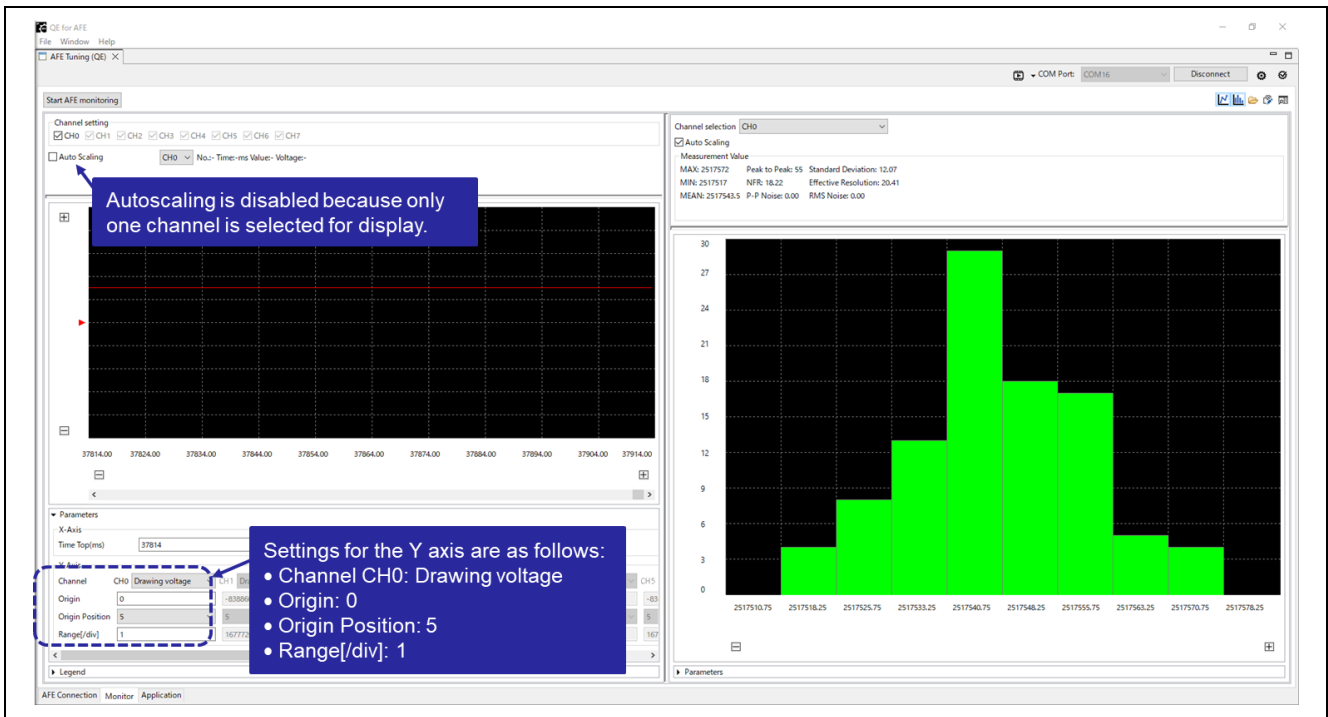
QE for AFE
File Window Help
AFE Tuning (QE) ✕
COM Port: COM16 Disconnect
Start AFE monitoring
Channel setting
CH0 CH1 CH2 CH3 CH4 CH5 CH6 CH7
Auto Scaling CH0 No.:- Time:-ms Value:- Voltage:-

Autoscaling is disabled because only one channel is selected for display.

37814.00 37824.00 37834.00 37844.00 37854.00 37864.00 37874.00 37884.00 37894.00 37904.00 37914.00

Parameters
X-Axis
Time Top(ms) 37814
Y-Axis
Channel CH0 Drawing voltage CH1 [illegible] CH5
Origin 0 -83886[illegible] -83
Origin Position 5 5
Range[/div] 1 16777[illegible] 167
Legend

Settings for the Y axis are as follows:
• Channel CH0: Drawing voltage
• Origin: 0
• Origin Position: 5
• Range[/div]: 1

Channel selection CH0
Auto Scaling
Measurement Value
MAX: 2517572 Peak to Peak: 55 Standard Deviation: 12.07
MIN: 2517517 NFR: 18.22 Effective Resolution: 20.41
MEAN: 2517543.5 P-P Noise: 0.00 RMS Noise: 0.00

30
27
24
21
18
15
12
9
6
3
0
2517510.75 2517518.25 2517525.75 2517533.25 2517540.75 2517548.25 2517555.75 2517563.25 2517570.75 2517578.25

Parameters
AFE Connection Monitor Application